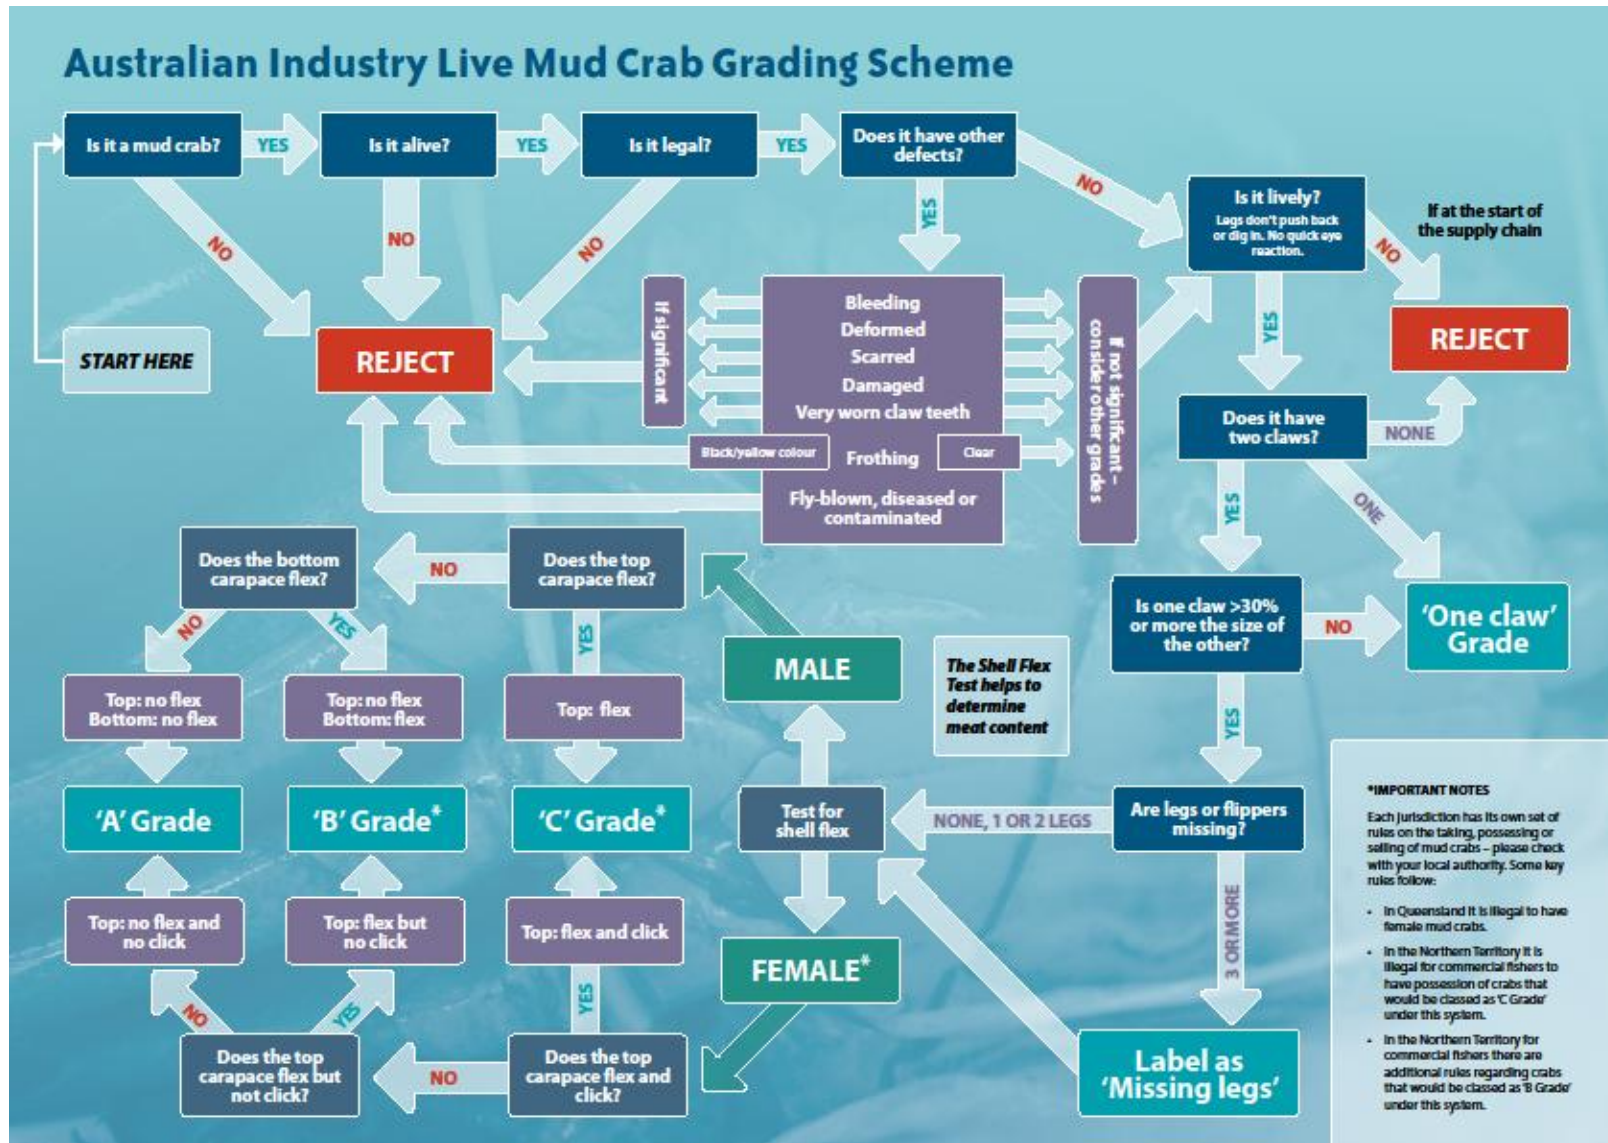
Australian Industry Live Mud Crab Grading Scheme

START HERE

Is it a mud crab?

YES

Is it alive?

YES

Is it legal?

YES

Does it have other defects?

NO

NO

NO

REJECT

YES

If significant

Bleeding
Deformed
Scarred
Damaged
Very worn claw teeth

Black/yellow colour

Frothing

Clear

Fly-blown, diseased or contaminated

If not significant – consider other grades

NO

Is it lively?
Legs don't push back or dig in. No quick eye reaction.

NO

If at the start of the supply chain

REJECT

YES

Does it have two claws?

NONE

ONE

YES

Is one claw >30% or more the size of the other?

NO

'One claw' Grade

YES

Are legs or flippers missing?

NONE, 1 OR 2 LEGS

3 OR MORE

Label as 'Missing legs'

Test for shell flex

MALE

FEMALE*

The Shell Flex Test helps to determine meat content

Does the top carapace flex?

NO

Does the bottom carapace flex?

NO

YES

YES

Top: no flex Bottom: no flex

Top: no flex Bottom: flex

Top: flex

'A' Grade

'B' Grade*

'C' Grade*

Top: no flex and no click

Top: flex but no click

Top: flex and click

NO

YES

YES

Does the top carapace flex but not click?

NO

Does the top carapace flex and click?

*IMPORTANT NOTES

Each jurisdiction has its own set of rules on the taking, possessing or selling of mud crabs – please check with your local authority. Some key rules follow:

• In Queensland it is illegal to have female mud crabs.

• In the Northern Territory it is illegal for commercial fishers to have possession of crabs that would be classed as 'C Grade' under this system.

• In the Northern Territory for commercial fishers there are additional rules regarding crabs that would be classed as 'B Grade' under this system.